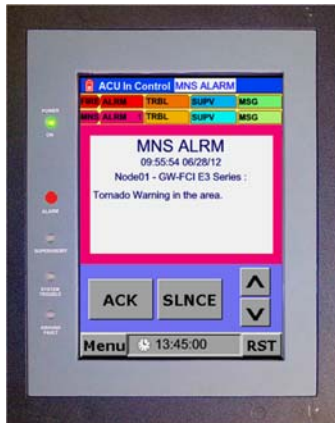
POWER
ON
ALARM
SUPERVISORY
SYSTEM TROUBLE
GROUND FAULT

ACU In Control MNS ALARM

| FIRE | ALRM | TRBL | SUPV | MSG |
|---|---|---|---|---|
| MNS | ALRM | TRBL | SUPV | MSG |

MNS ALRM
09:55:54 06/28/12
Node01 - GW-FCI E3 Series :
Tornado Warning in the area.

ACK
SLNCE
^
V
Menu
13:45:00
RST